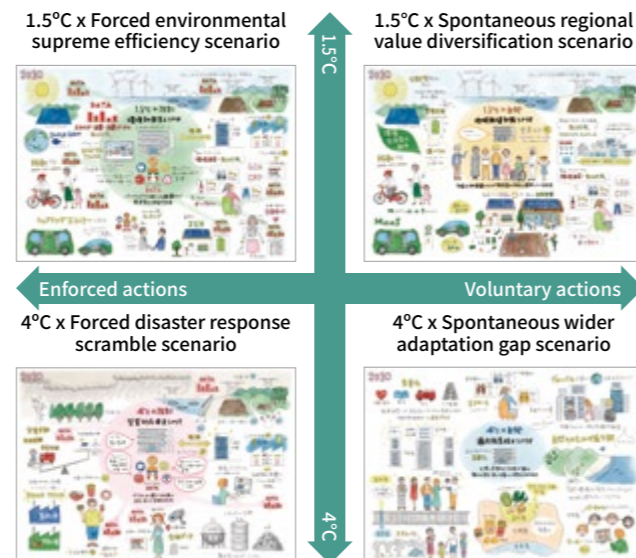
1.5°C x Forced environmental supreme efficiency scenario

1.5°C

1.5°C x Spontaneous regional value diversification scenario

2050

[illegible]

2050

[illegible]

Enforced actions

Voluntary actions

4°C x Forced disaster response scramble scenario

4°C x Spontaneous wider adaptation gap scenario

2050

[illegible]

2050

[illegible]

4°C